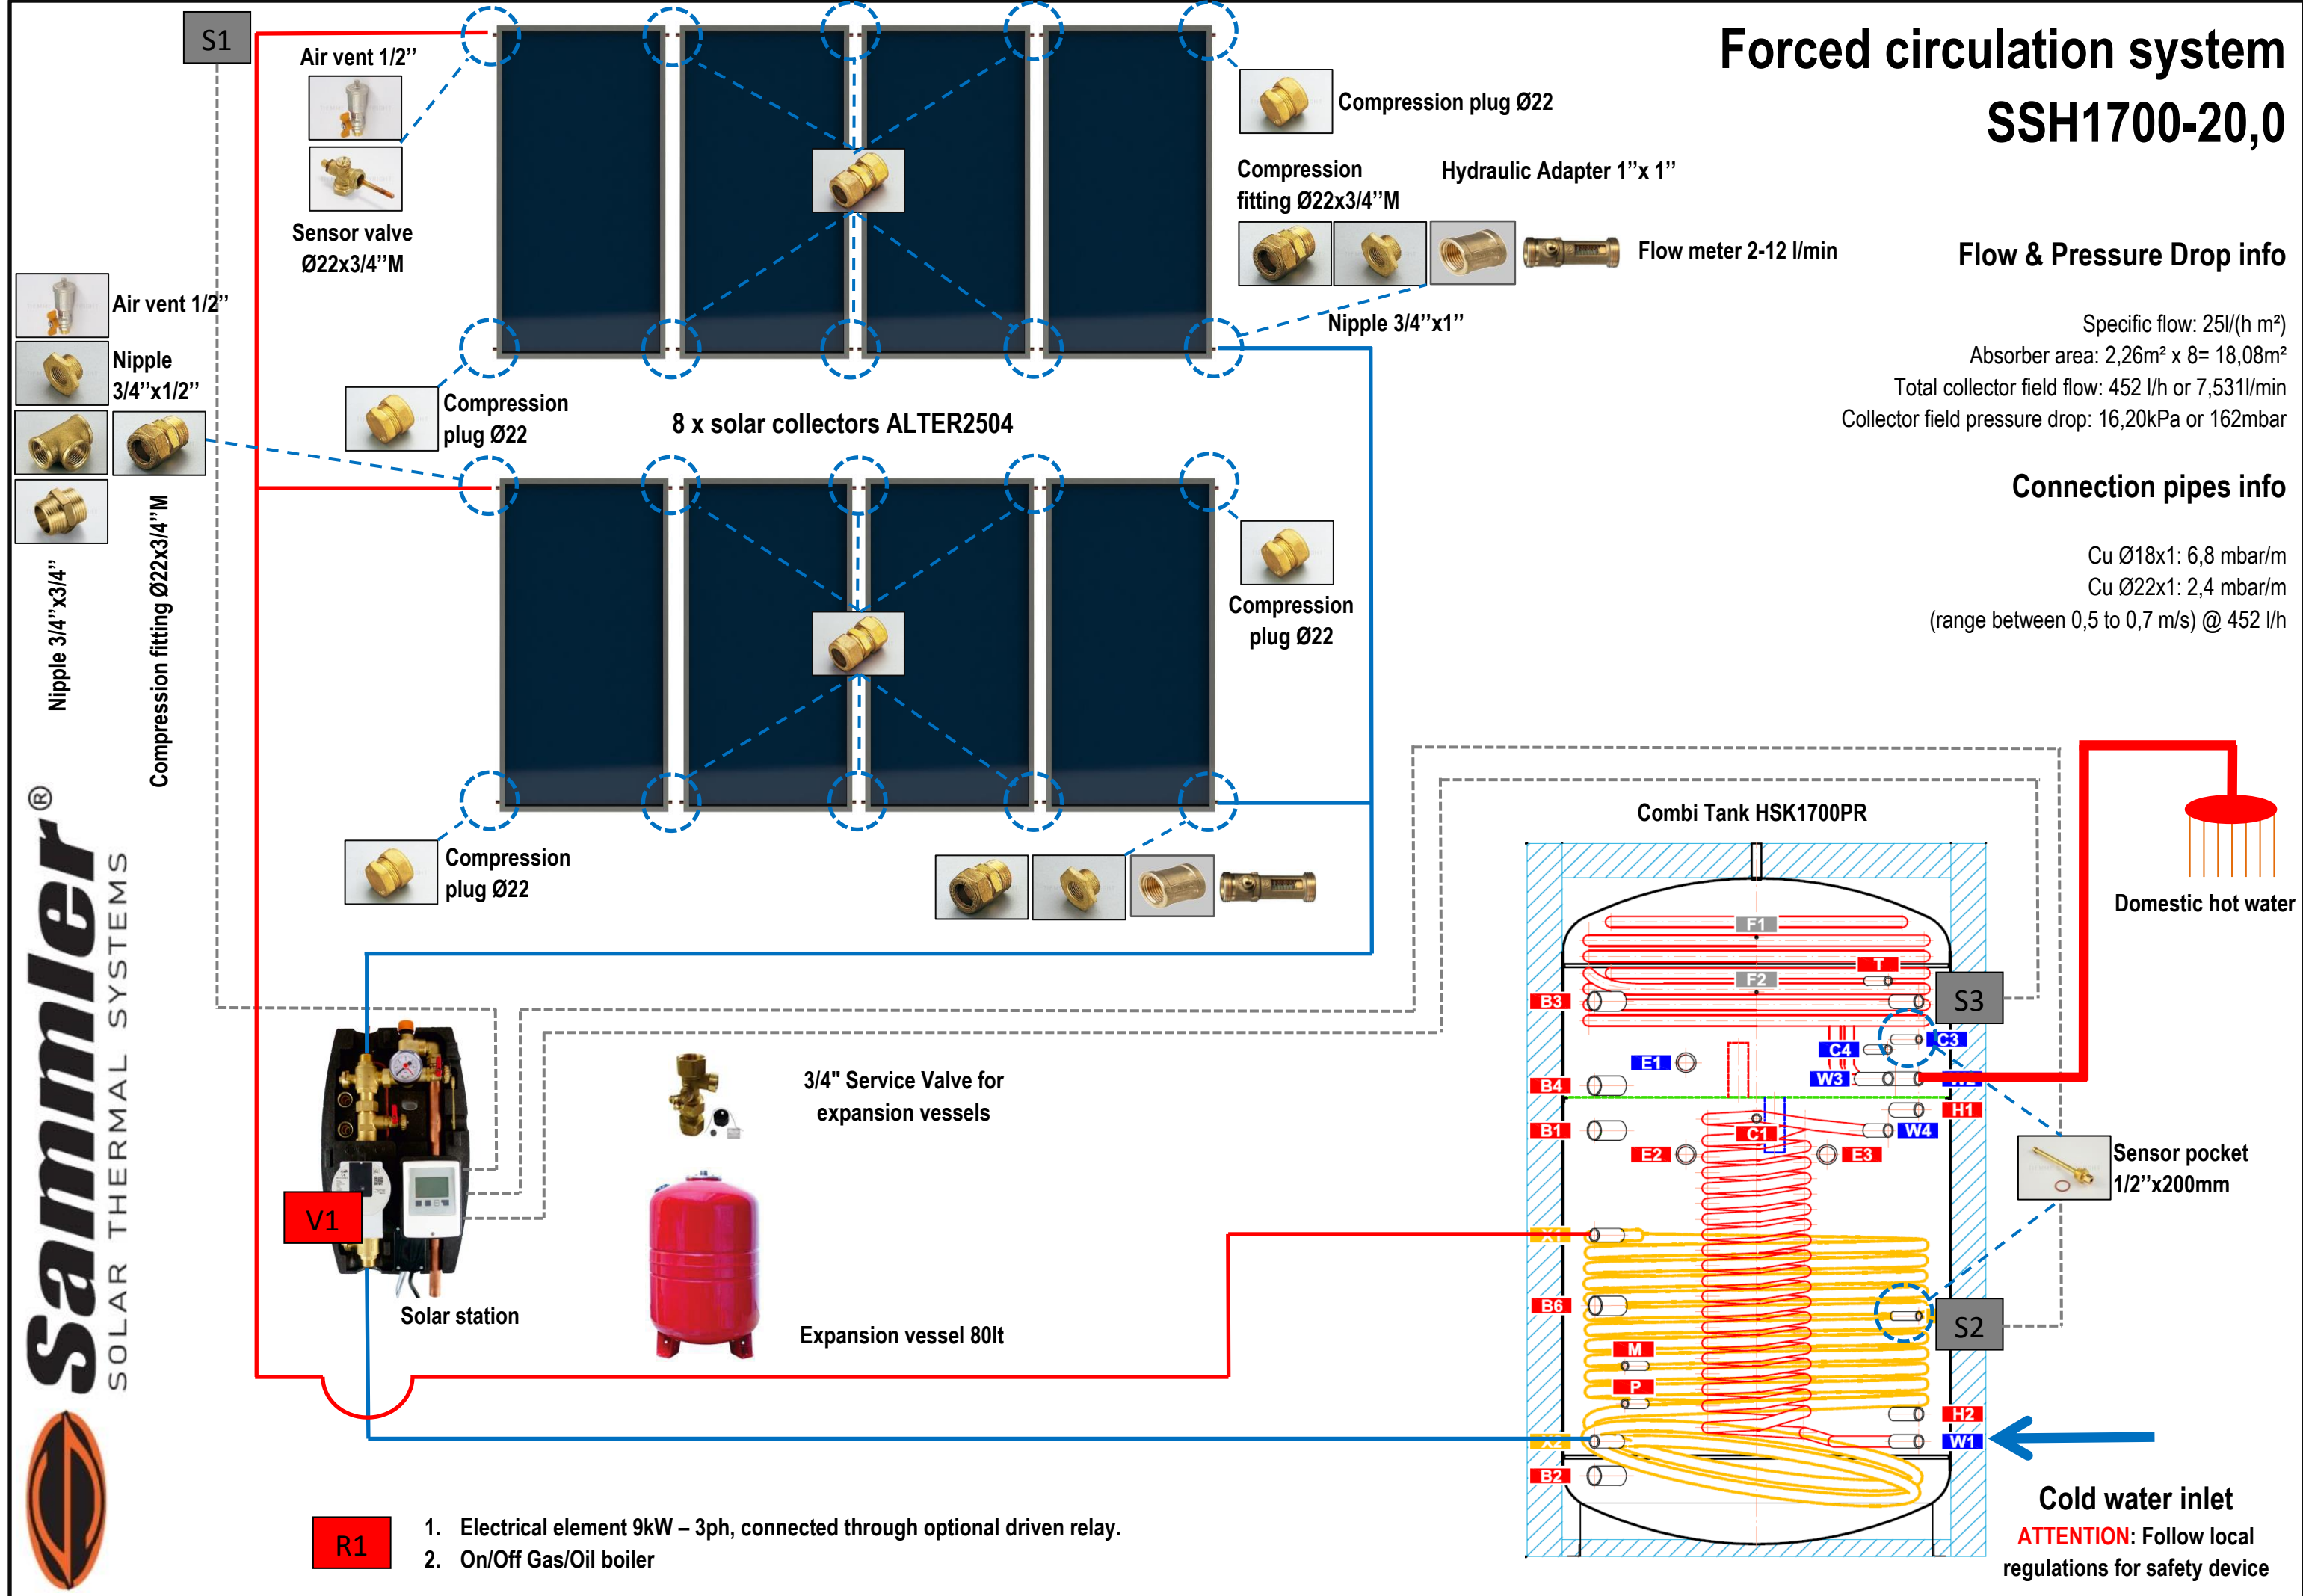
Forced circulation system
SSH1700-20,0

S1

Air vent 1/2”

Sensor valve Ø22x3/4”M

Compression plug Ø22

Compression fitting Ø22x3/4”M

Hydraulic Adapter 1”x 1”

Flow meter 2-12 l/min

Nipple 3/4”x1”

Flow & Pressure Drop info

Specific flow: 25l/(h m²)
Absorber area: 2,26m² x 8= 18,08m²
Total collector field flow: 452 l/h or 7,531l/min
Collector field pressure drop: 16,20kPa or 162mbar

Connection pipes info

Cu Ø18x1: 6,8 mbar/m
Cu Ø22x1: 2,4 mbar/m
(range between 0,5 to 0,7 m/s) @ 452 l/h

Air vent 1/2”

Nipple 3/4”x1/2”

Nipple 3/4”x3/4”

Compression fitting Ø22x3/4”M

Compression plug Ø22

8 x solar collectors ALTER2504

Compression plug Ø22

Compression plug Ø22

Combi Tank HSK1700PR

Domestic hot water

F1
T
F2
B3
S3
C4
C3
E1
W3
B4
H1
B1
C1
W4
E2
E3

Sensor pocket 1/2”x200mm

X1
B6
S2
M
P
H2
X2
W1
B2

3/4" Service Valve for expansion vessels

V1

Solar station

Expansion vessel 80lt

Cold water inlet
ATTENTION: Follow local regulations for safety device

R1

1. Electrical element 9kW – 3ph, connected through optional driven relay.
2. On/Off Gas/Oil boiler

Sammler®
SOLAR THERMAL SYSTEMS